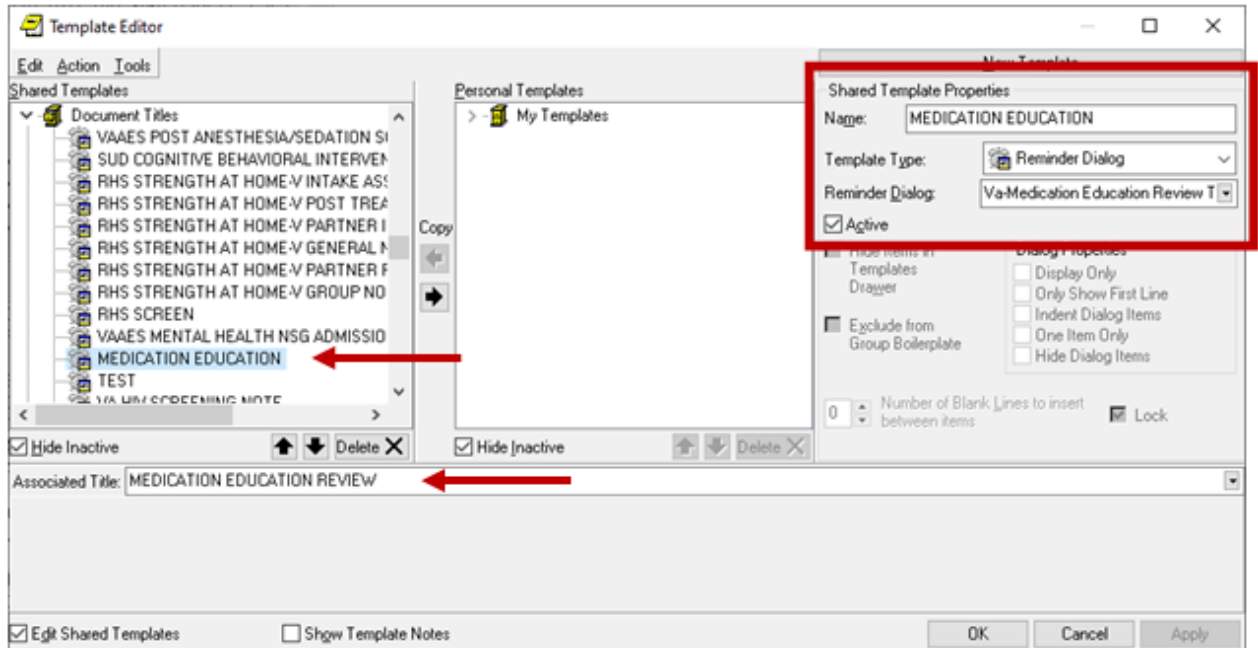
Template Editor

Edit Action Tools

Shared Templates

Document Titles
VAAES POST ANESTHESIA/SEDATION S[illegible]
SUD COGNITIVE BEHAVIORAL INTERVEN
RHS STRENGTH AT HOME-V INTAKE AS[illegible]
RHS STRENGTH AT HOME-V POST TREA
RHS STRENGTH AT HOME-V PARTNER I
RHS STRENGTH AT HOME-V GENERAL N
RHS STRENGTH AT HOME-V PARTNER F
RHS STRENGTH AT HOME-V GROUP NO
RHS SCREEN
VAAES MENTAL HEALTH NSG ADMISSIO
MEDICATION EDUCATION
TEST
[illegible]

Hide Inactive
Delete

Copy

Personal Templates
My Templates

Hide Inactive
Delete

New Template

Shared Template Properties
Name: MEDICATION EDUCATION
Template Type: Reminder Dialog
Reminder Dialog: Va-Medication Education Review T
Active

Hide Items in Templates Drawer
Exclude from Group Boilerplate

Dialog Properties
Display Only
Only Show First Line
Indent Dialog Items
One Item Only
Hide Dialog Items

0 Number of Blank Lines to insert between items
Lock

Associated Title: MEDICATION EDUCATION REVIEW

Edit Shared Templates
Show Template Notes
OK
Cancel
Apply